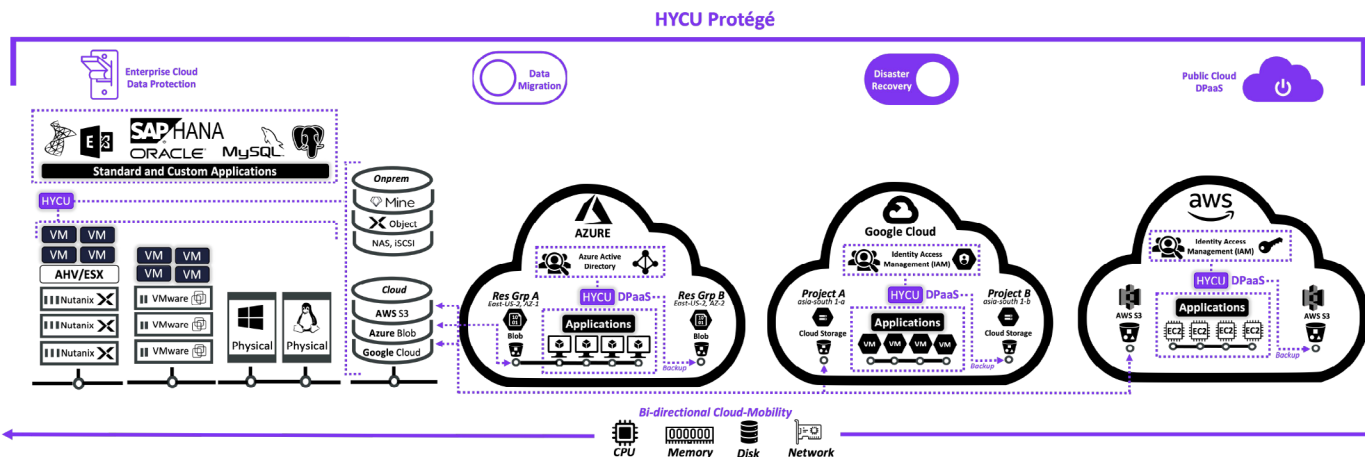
HYCU Protégé

Enterprise Cloud Data Protection

Data Migration

Disaster Recovery

Public Cloud DPaaS

SAP HANA
ORACLE
MySQL

Standard and Custom Applications

HYCU

VM VM
VM VM
AHV/ESX
Nutanix
Nutanix
Nutanix

VM VM
VM VM
VMware
VMware
VMware

Physical
Physical

Onprem
Mine
Object
NAS, iSCSI

Cloud
AWS S3
Azure Blob
Google Cloud

AZURE
Azure Active Directory
HYCU DPaaS
Res Grp A
East-US-2, AZ-1
Blob
Applications
Res Grp B
East-US-2, AZ-2
Blob
Backup

Google Cloud
Identity Access Management (IAM)
HYCU DPaaS
Project A
asia-south 1-a
Cloud Storage
Applications
VM VM VM VM
Project B
asia-south 1-b
Cloud Storage
Backup

aws
Identity Access Management (IAM)
HYCU DPaaS
AWS S3
Applications
EC2 EC2 EC2 EC2
AWS S3
Backup

Bi-directional Cloud-Mobility
CPU
Memory
Disk
Network